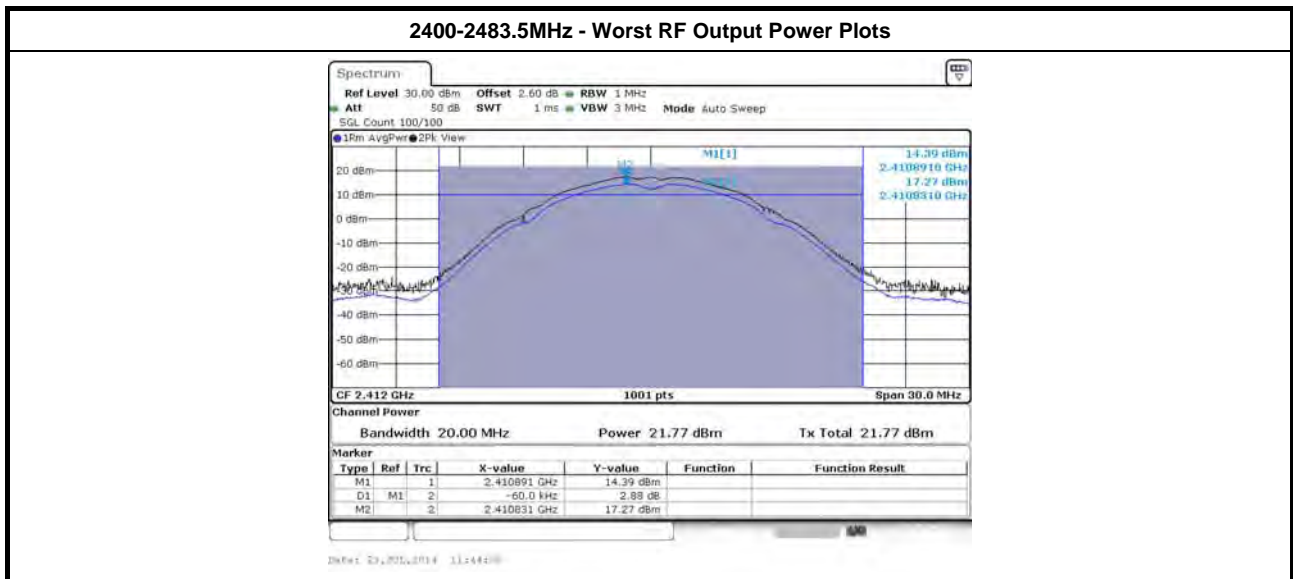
2400-2483.5MHz - Worst RF Output Power Plots

Spectrum

Ref Level 30.00 dBm Offset 2.60 dB RBW 1 MHz
Att 50 dB SWT 1 ms VBW 3 MHz Mode Auto Sweep
SGL Count 100/100

1Rm AvgPwr 2Pk View

M1[1] 14.39 dBm 2.4108910 GHz 17.27 dBm 2.4108310 GHz

M2

20 dBm
10 dBm
0 dBm
-10 dBm
-20 dBm
-30 dBm
-40 dBm
-50 dBm
-60 dBm

CF 2.412 GHz 1001 pts Span 30.0 MHz

Channel Power

Bandwidth 20.00 MHz Power 21.77 dBm Tx Total 21.77 dBm

Marker

| Type | Ref | Trc | X-value | Y-value | Function | Function Result |
|---|---|---|---|---|---|---|
| M1 | | 1 | 2.410891 GHz | 14.39 dBm | | |
| D1 | M1 | 2 | -60.0 kHz | 2.88 dB | | |
| M2 | | 2 | 2.410831 GHz | 17.27 dBm | | |

Date: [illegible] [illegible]